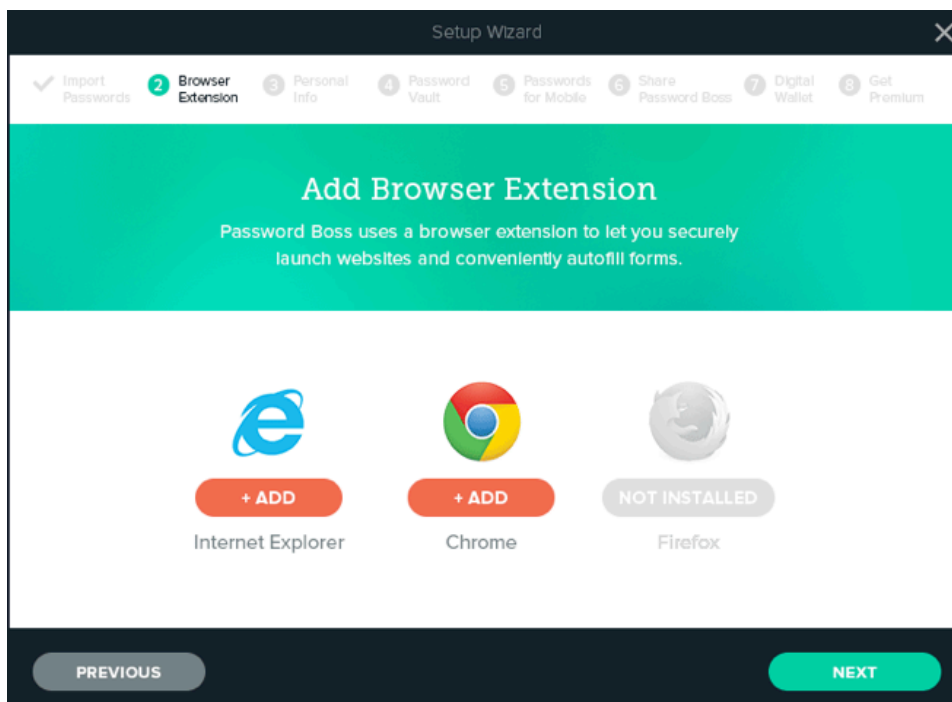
Setup Wizard

Import Passwords
2 Browser Extension
3 Personal Info
4 Password Vault
5 Passwords for Mobile
6 Share Password Boss
7 Digital Wallet
8 Get Premium

Add Browser Extension

Password Boss uses a browser extension to let you securely launch websites and conveniently autofill forms.

+ ADD
Internet Explorer

+ ADD
Chrome

NOT INSTALLED
Firefox

PREVIOUS

NEXT